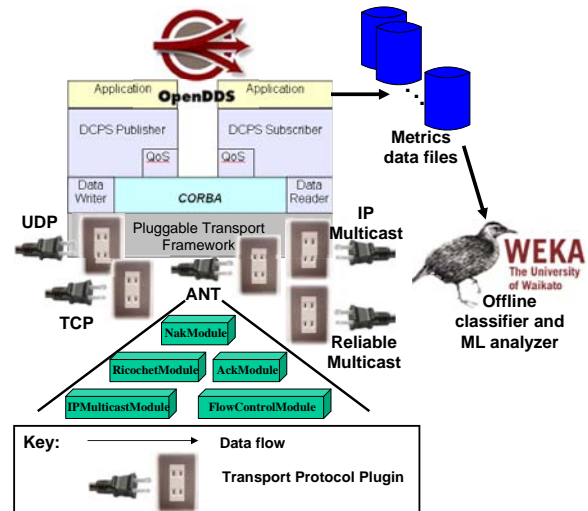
Application
OpenDDS
Application
DCPS Publisher
DCPS Subscriber
QoS
QoS
Data Writer
CORBA
Data Reader
Pluggable Transport Framework
UDP
TCP
ANT
IP Multicast
Reliable Multicast
NakModule
RicochetModule
AckModule
IPMulticastModule
FlowControlModule
Metrics data files
WEKA
The University of Waikato
Offline classifier and ML analyzer
Key:
Data flow
Transport Protocol Plugin